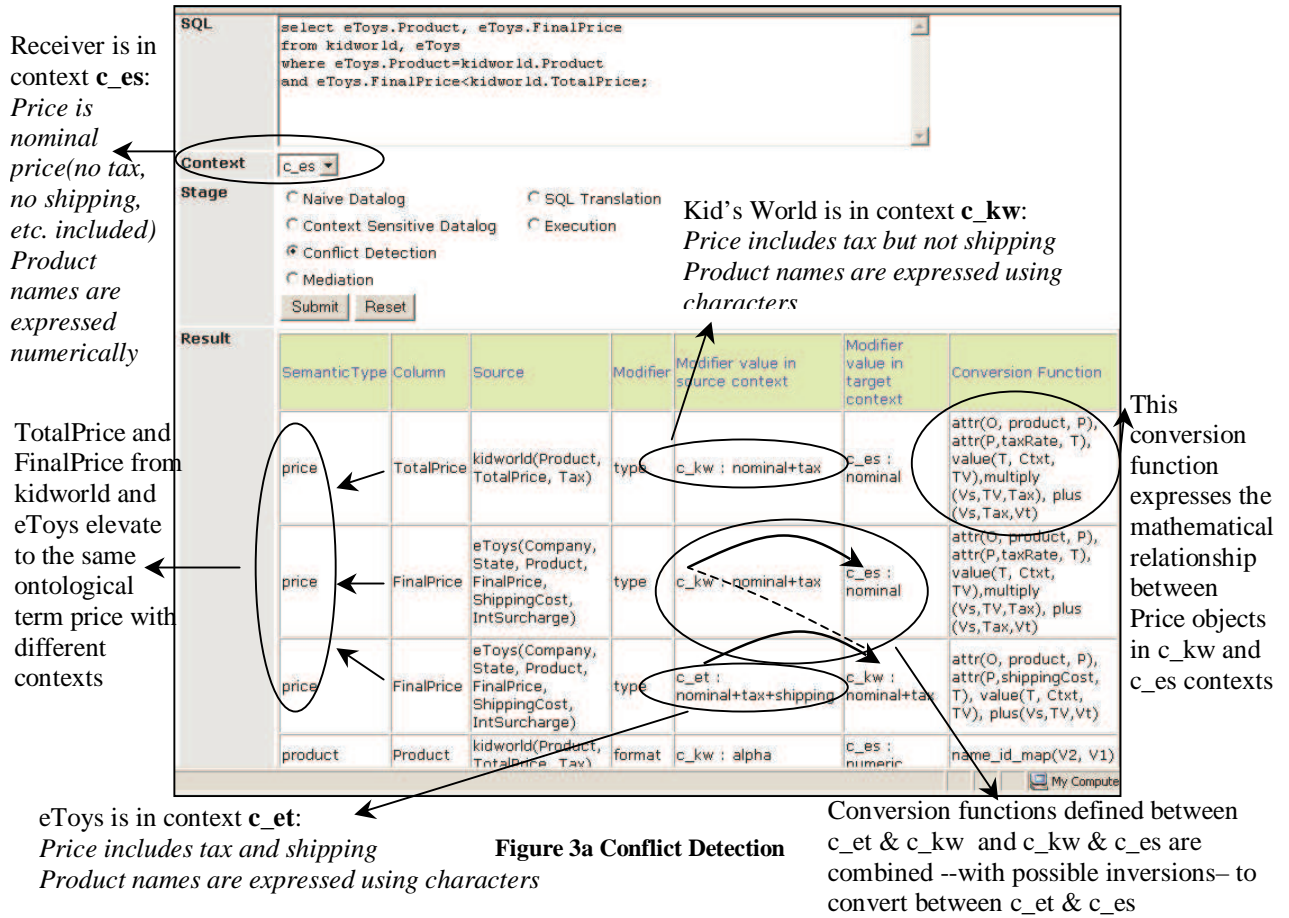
Receiver is in context **c_es**: *Price is nominal price(no tax, no shipping, etc. included) Product names are expressed numerically*

SQL
select eToys.Product, eToys.FinalPrice
from kidworld, eToys
where eToys.Product=kidworld.Product
and eToys.FinalPrice<kidworld.TotalPrice;

Context c_es

Stage
Naive Datalog
SQL Translation
Context Sensitive Datalog
Execution
Conflict Detection
Mediation

Submit Reset

Kid's World is in context **c_kw**: *Price includes tax but not shipping Product names are expressed using characters*

Result

| SemanticType | Column | Source | Modifier | Modifier value in source context | Modifier value in target context | Conversion Function |
|---|---|---|---|---|---|---|
| price | TotalPrice | kidworld(Product, TotalPrice, Tax) | type | c_kw : nominal+tax | c_es : nominal | attr(O, product, P), attr(P,taxRate, T), value(T, Ctxt, TV),multiply (Vs,TV,Tax), plus (Vs,Tax,Vt) |
| price | FinalPrice | eToys(Company, State, Product, FinalPrice, ShippingCost, IntSurcharge) | type | c_kw : nominal+tax | c_es : nominal | attr(O, product, P), attr(P,taxRate, T), value(T, Ctxt, TV),multiply (Vs,TV,Tax), plus (Vs,Tax,Vt) |
| price | FinalPrice | eToys(Company, State, Product, FinalPrice, ShippingCost, IntSurcharge) | type | c_et : nominal+tax+shipping | c_kw : nominal+tax | attr(O, product, P), attr(P,shippingCost, T), value(T, Ctxt, TV), plus(Vs,TV,Vt) |
| product | Product | kidworld(Product, TotalPrice, Tax) | format | c_kw : alpha | c_es : numeric | name_id_map(V2, V1) |

My Compute

This conversion function expresses the mathematical relationship between Price objects in c_kw and c_es contexts

TotalPrice and FinalPrice from kidworld and eToys elevate to the same ontological term price with different contexts

eToys is in context **c_et**: *Price includes tax and shipping Product names are expressed using characters*

**Figure 3a Conflict Detection**

Conversion functions defined between c_et & c_kw and c_kw & c_es are combined --with possible inversions– to convert between c_et & c_es